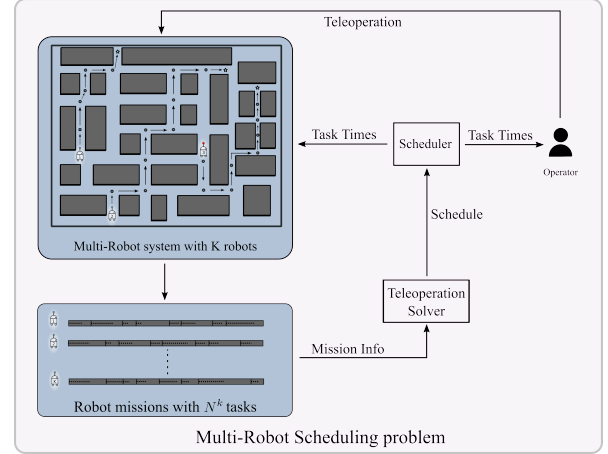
Teleoperation

Task Times

Scheduler

Task Times

Operator

Schedule

Multi-Robot system with K robots

Teleoperation Solver

Mission Info

Robot missions with $N^k$ tasks

Multi-Robot Scheduling problem